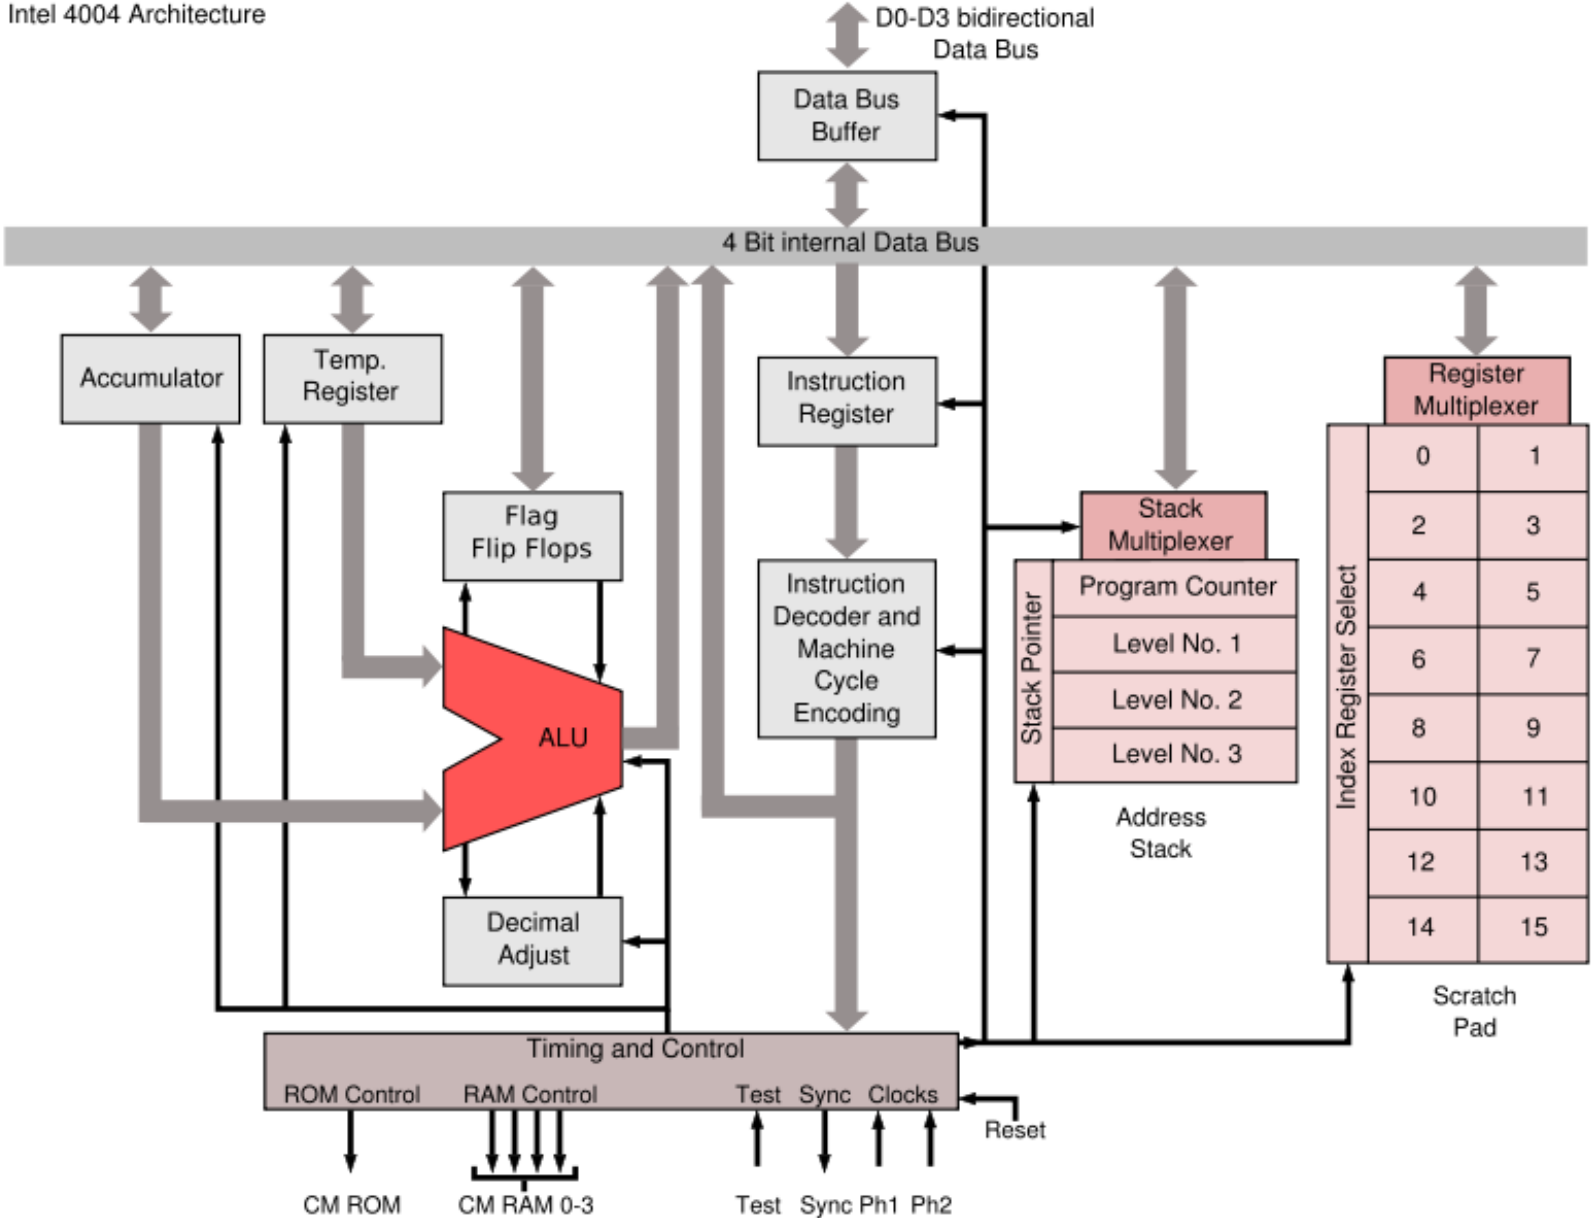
Intel 4004 Architecture

D0-D3 bidirectional Data Bus

Data Bus Buffer

4 Bit internal Data Bus

Accumulator

Temp. Register

Flag Flip Flops

ALU

Decimal Adjust

Instruction Register

Instruction Decoder and Machine Cycle Encoding

Stack Multiplexer

Stack Pointer

Program Counter

Level No. 1

Level No. 2

Level No. 3

Address Stack

Register Multiplexer

Index Register Select

| 0 | 1 |
|---|---|
| 2 | 3 |
| 4 | 5 |
| 6 | 7 |
| 8 | 9 |
| 10 | 11 |
| 12 | 13 |
| 14 | 15 |

Scratch Pad

Timing and Control

ROM Control RAM Control Test Sync Clocks

Reset

CM ROM CM RAM 0-3 Test Sync Ph1 Ph2